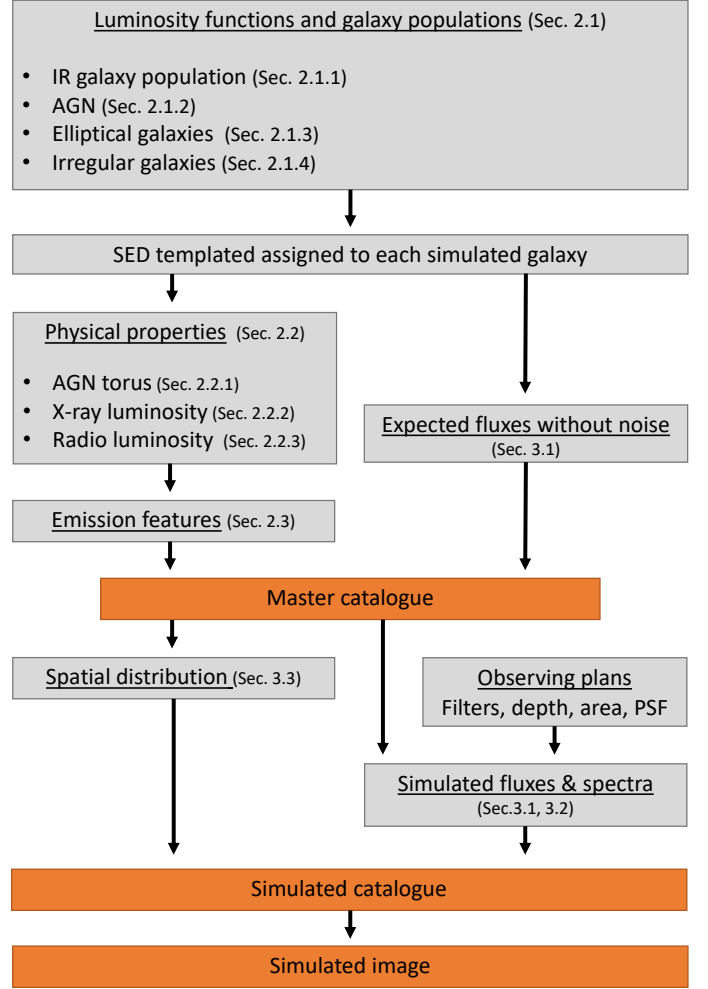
Luminosity functions and galaxy populations (Sec. 2.1)

- IR galaxy population (Sec. 2.1.1)
- AGN (Sec. 2.1.2)
- Elliptical galaxies (Sec. 2.1.3)
- Irregular galaxies (Sec. 2.1.4)

SED templated assigned to each simulated galaxy

Physical properties (Sec. 2.2)

- AGN torus (Sec. 2.2.1)
- X-ray luminosity (Sec. 2.2.2)
- Radio luminosity (Sec. 2.2.3)

Expected fluxes without noise (Sec. 3.1)

Emission features (Sec. 2.3)

Master catalogue

Spatial distribution (Sec. 3.3)

Observing plans
Filters, depth, area, PSF

Simulated fluxes & spectra (Sec.3.1, 3.2)

Simulated catalogue

Simulated image